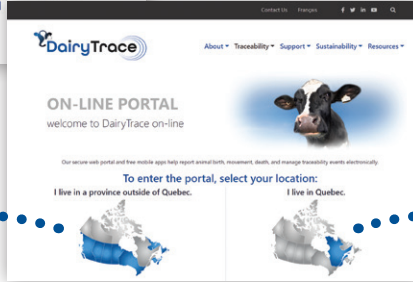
Contact Us Français

DairyTrace

About ▾ Traceability ▾ Support ▾ Sustainability ▾ Resources ▾

ON-LINE PORTAL
welcome to DairyTrace on-line

Our secure web portal and free mobile apps help report animal birth, movement, death, and manage traceability events electronically.

To enter the portal, select your location:

I live in a province outside of Quebec.

I live in Quebec.